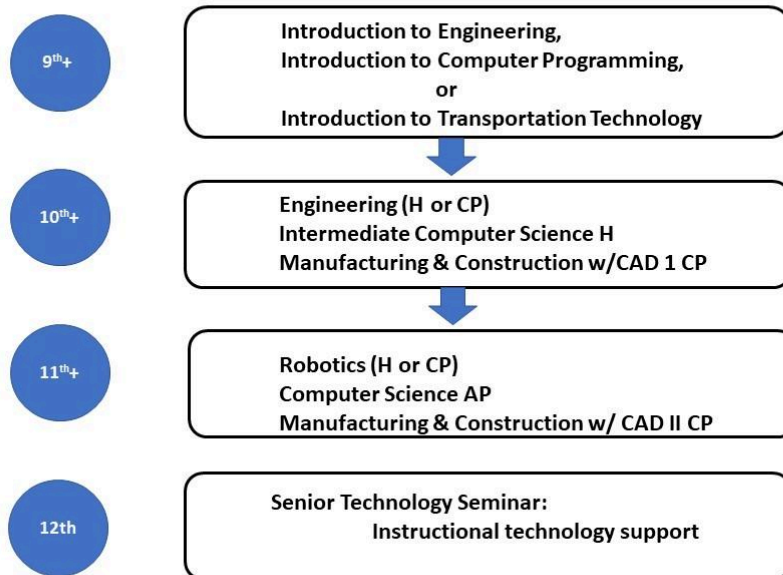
9$^{th}$+

Introduction to Engineering,
Introduction to Computer Programming,
or
Introduction to Transportation Technology

10$^{th}$+

Engineering (H or CP)
Intermediate Computer Science H
Manufacturing & Construction w/CAD 1 CP

11$^{th}$+

Robotics (H or CP)
Computer Science AP
Manufacturing & Construction w/ CAD II CP

12th

Senior Technology Seminar:
Instructional technology support